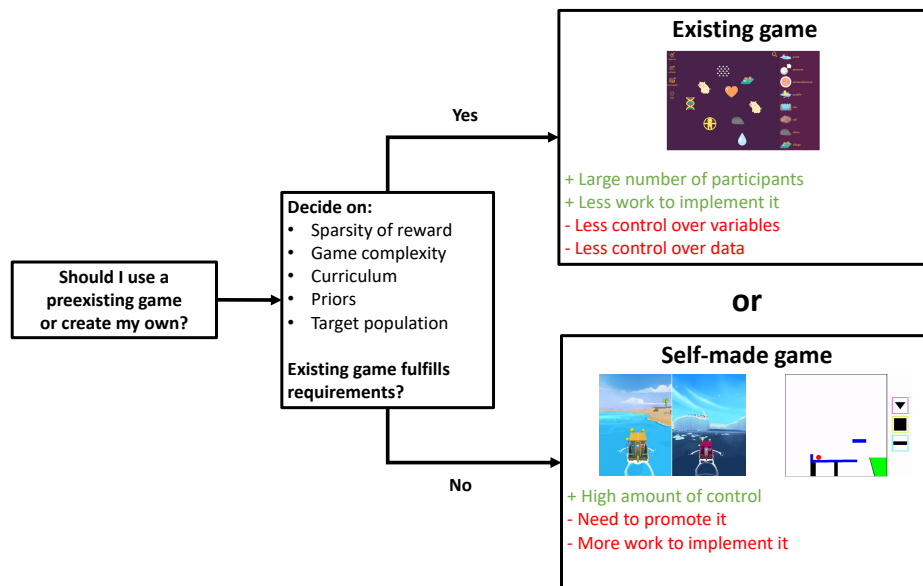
Should I use a preexisting game or create my own?

Decide on:
- Sparsity of reward
- Game complexity
- Curriculum
- Priors
- Target population

Existing game fulfills requirements?

Yes

No

Existing game

+ Large number of participants
+ Less work to implement it
- Less control over variables
- Less control over data

or

Self-made game

+ High amount of control
- Need to promote it
- More work to implement it